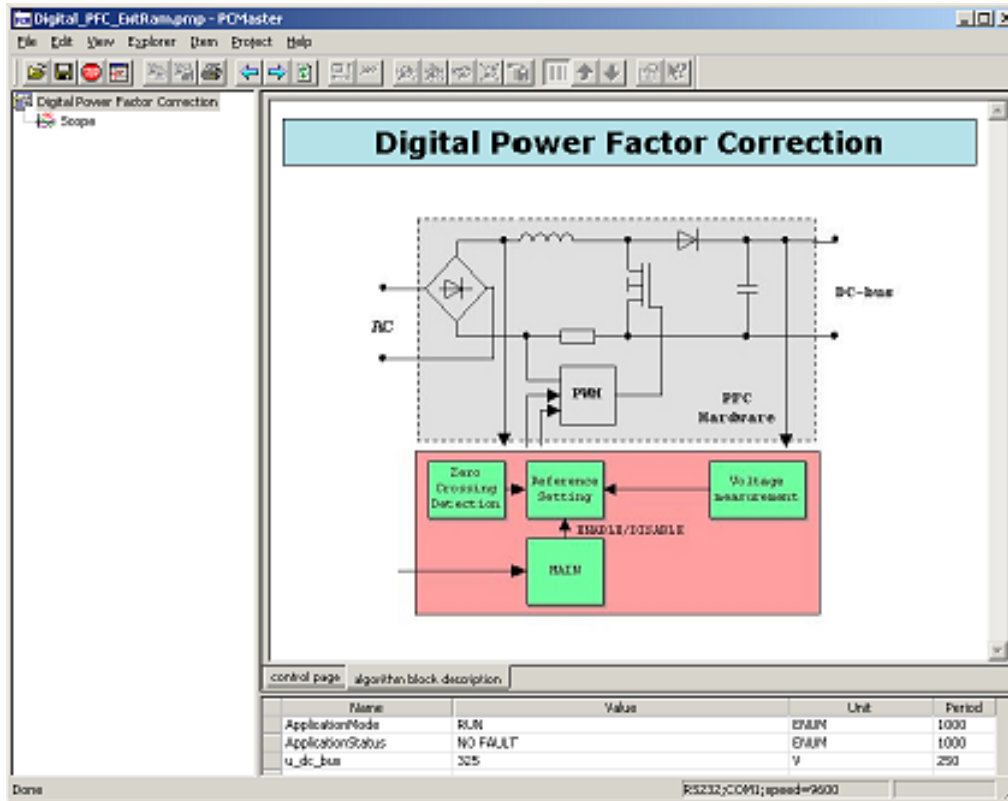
Digital_PFC_ExtRam.pmp - PCMaster

File Edit View Explorer Item Project Help

Digital Power Factor Correction
Scope

Digital Power Factor Correction

AC

DC-bus

PWM

PFC Hardware

Zero Crossing Detection

Reference Setting

Voltage measurement

ENABLE/DISABLE

MAIN

control page | algorithm block description

| Name | Value | Unit | Period |
|---|---|---|---|
| ApplicationMode | RUN | ENUM | 1000 |
| ApplicationStatus | NO FAULT | ENUM | 1000 |
| u_dc_bus | 325 | V | 250 |

Done

RS232;COM1;speed=9600